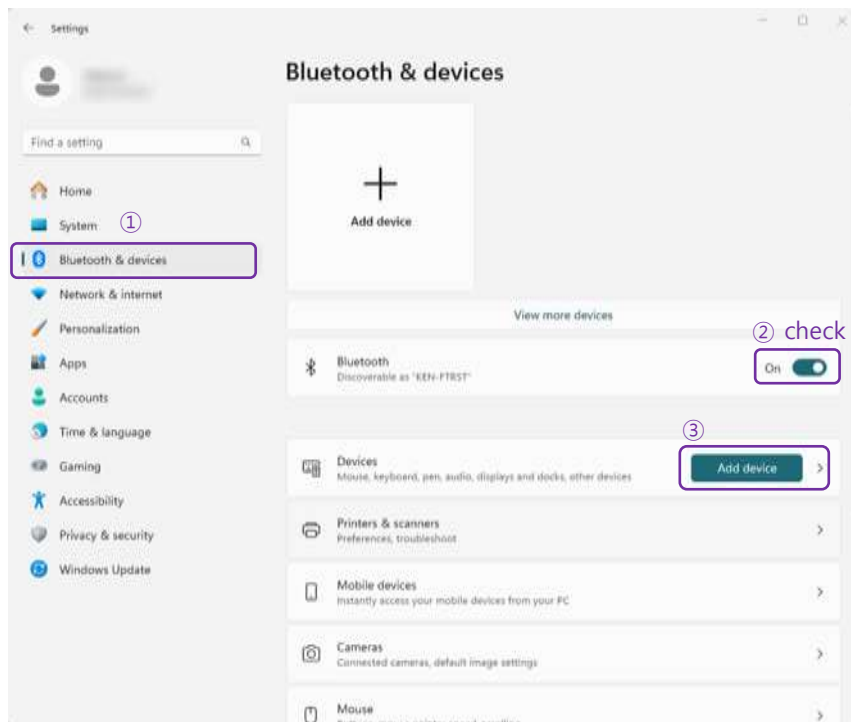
Settings

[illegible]

Find a setting

Home
System ①
Bluetooth & devices
Network & internet
Personalization
Apps
Accounts
Time & language
Gaming
Accessibility
Privacy & security
Windows Update

Bluetooth & devices

+
Add device

View more devices

② check

Bluetooth
Discoverable as "KEN-FTRST"
On

③

Devices
Mouse, keyboard, pen, audio, displays and docks, other devices
Add device

Printers & scanners
Preferences, troubleshoot

Mobile devices
Instantly access your mobile devices from your PC

Cameras
Connected cameras, default image settings

Mouse
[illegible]